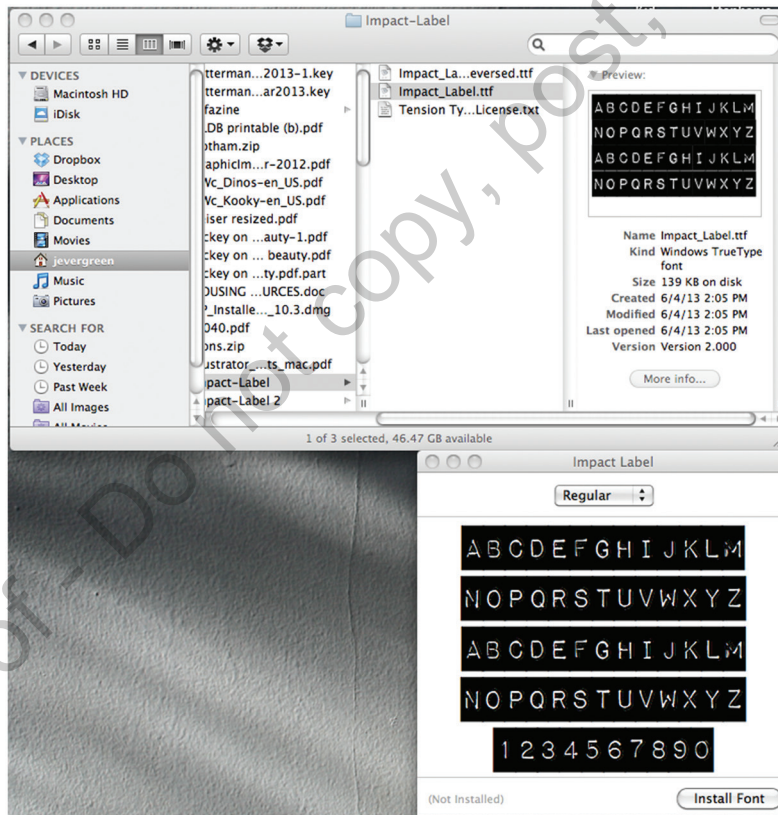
Impact-Label

DEVICES
Macintosh HD
iDisk
PLACES
Dropbox
Desktop
Applications
Documents
Movies
jevergreen
Music
Pictures
SEARCH FOR
Today
Yesterday
Past Week
All Images

tterman...2013-1.key
tterman...ar2013.key
fazine
.DB printable (b).pdf
otham.zip
aphicIm...r-2012.pdf
Vc_Dinos-en_US.pdf
Vc_Kooky-en_US.pdf
iser resized.pdf
ckey on ...auty-1.pdf
ckey on ... beauty.pdf
ckey on ...ty.pdf.part
OUSING ...URCES.doc
P_Installe..._10.3.dmg
040.pdf
ons.zip
ustrator_...ts_mac.pdf
npact-Label
npact-Label 2

Impact_La...eversed.ttf
Impact_Label.ttf
Tension Ty...License.txt

Preview:
ABCDEFGHIJKLM
NOPQRSTUVWXYZ
ABCDEFGHIJKLM
NOPQRSTUVWXYZ

Name Impact_Label.ttf
Kind Windows TrueType font
Size 139 KB on disk
Created 6/4/13 2:05 PM
Modified 6/4/13 2:05 PM
Last opened 6/4/13 2:05 PM
Version Version 2.000
More info...

1 of 3 selected, 46.47 GB available

Impact Label
Regular
ABCDEFGHIJKLM
NOPQRSTUVWXYZ
ABCDEFGHIJKLM
NOPQRSTUVWXYZ
1234567890
(Not Installed)
Install Font

Do not copy, post,